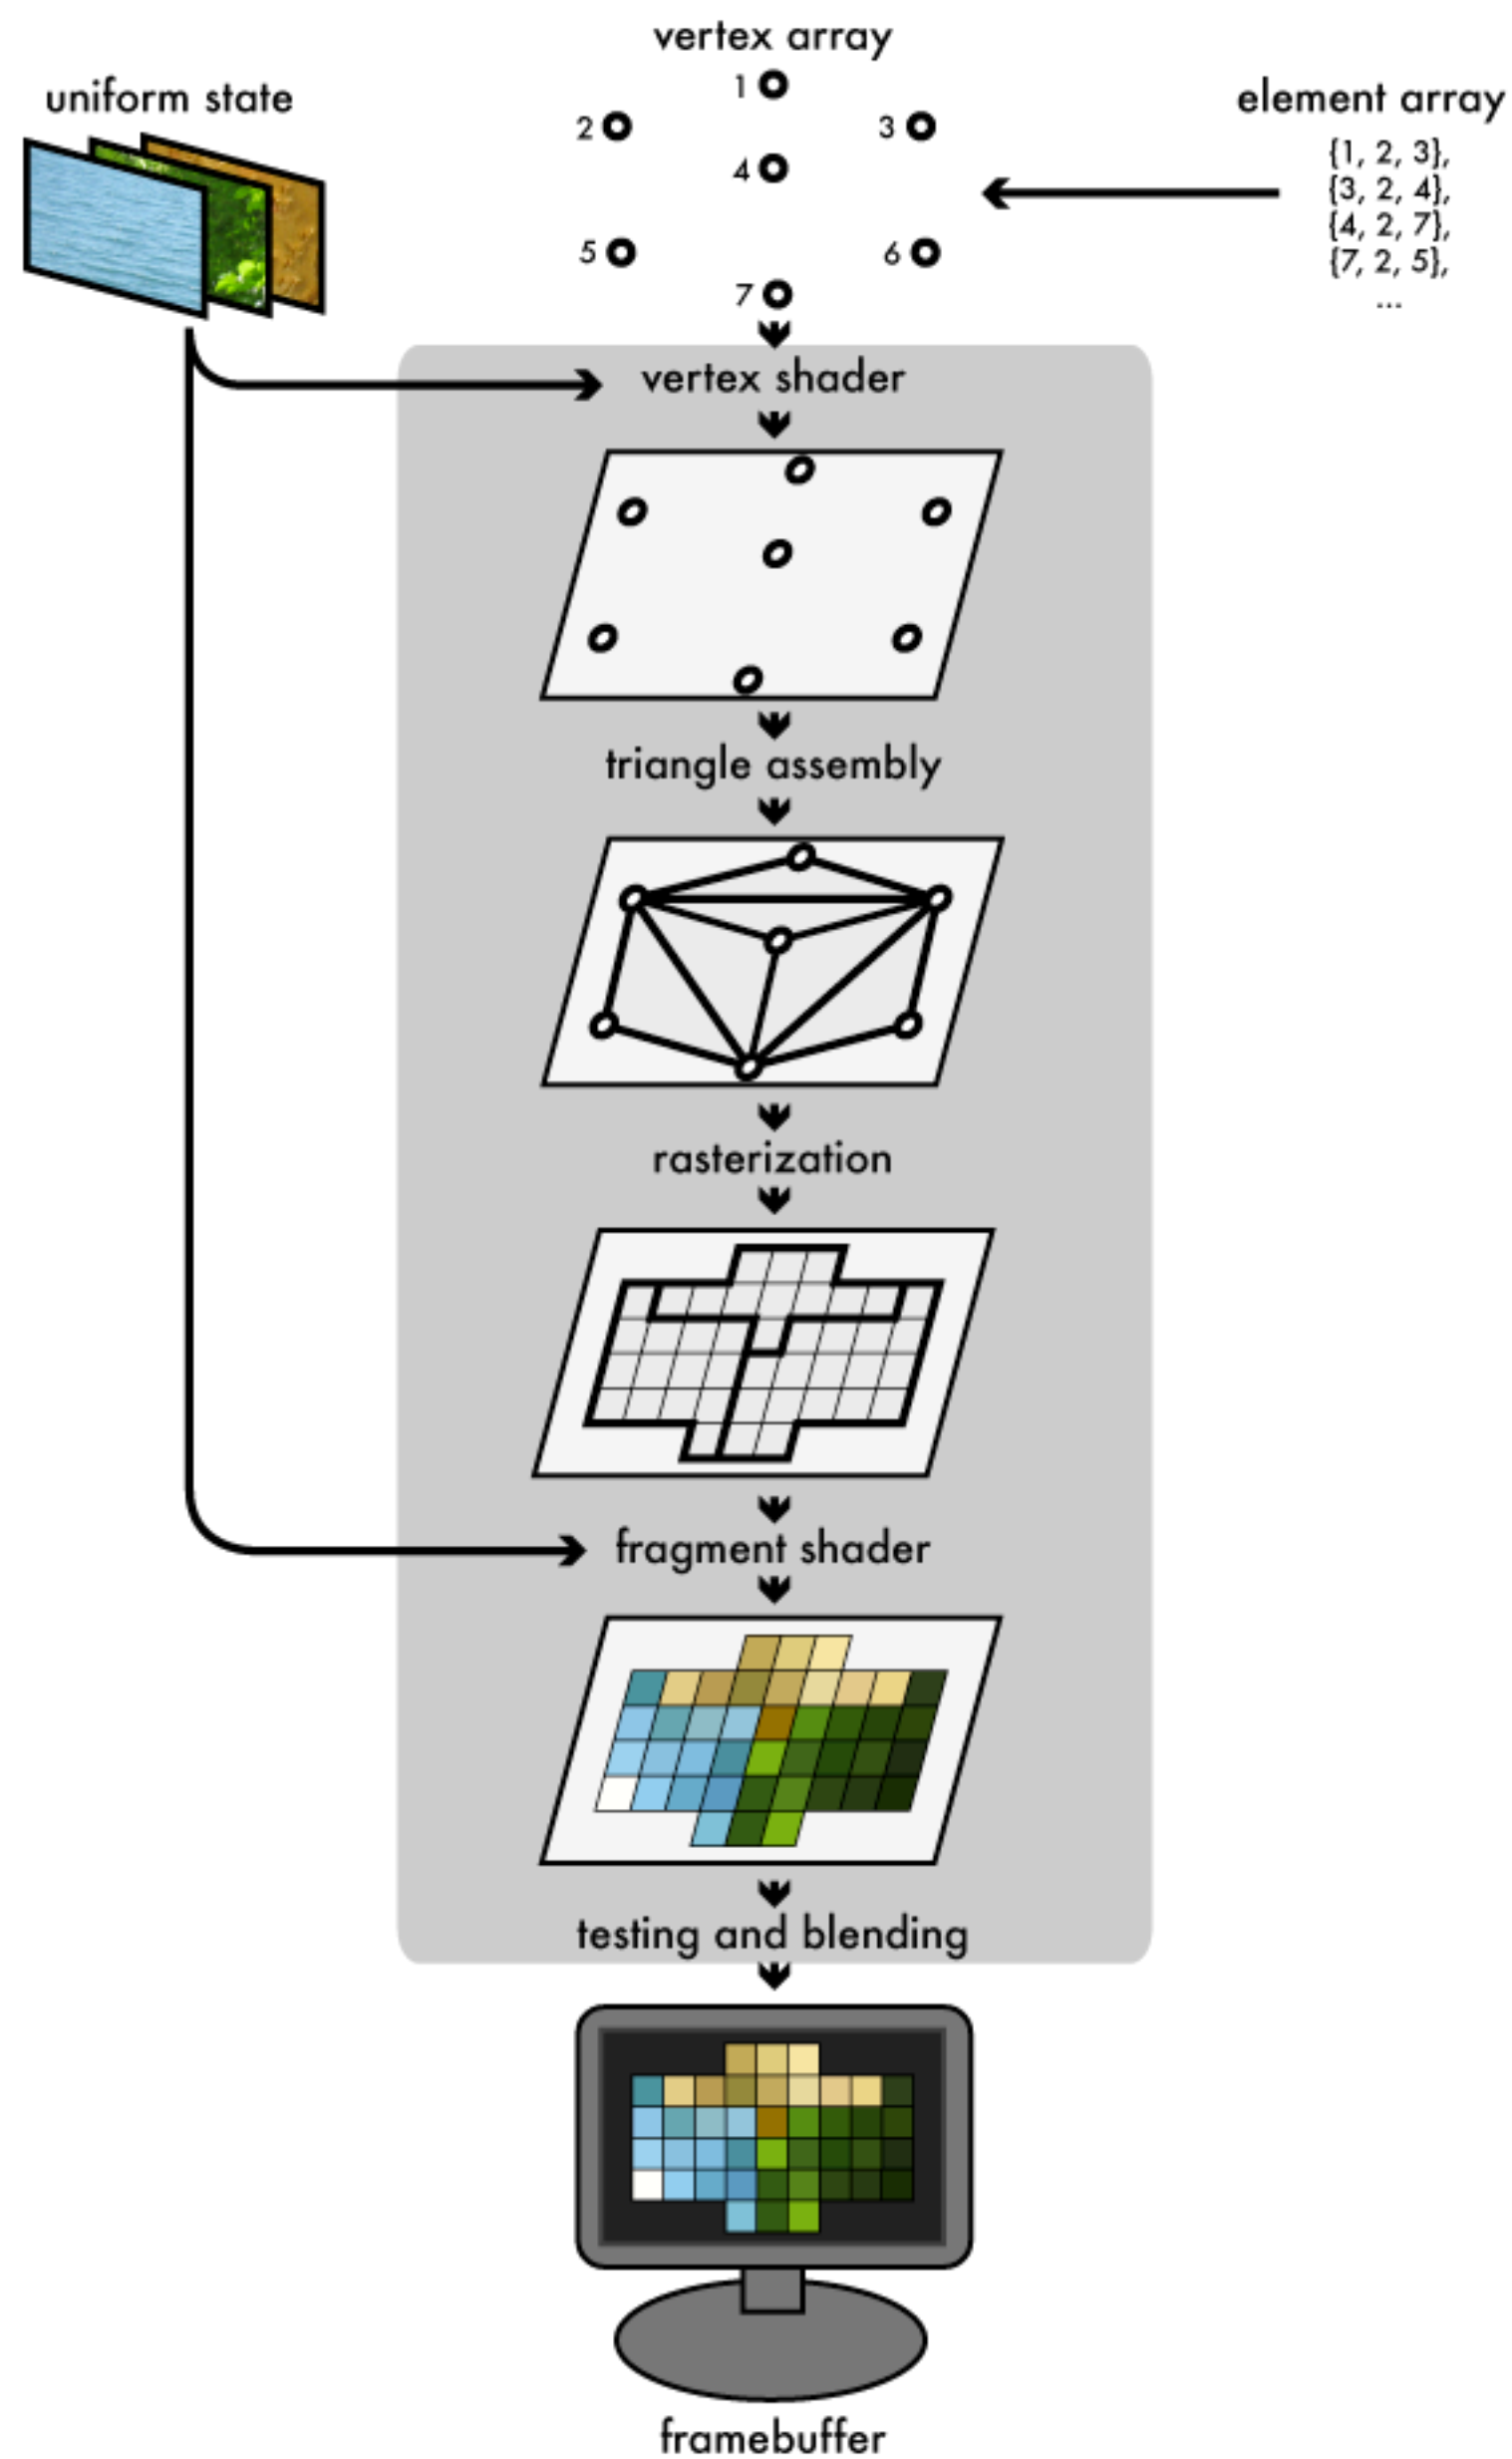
vertex array

uniform state

1
2 3
4
5 6
7

element array
{1, 2, 3},
{3, 2, 4},
{4, 2, 7},
{7, 2, 5},
...

vertex shader

triangle assembly

rasterization

fragment shader

testing and blending

framebuffer